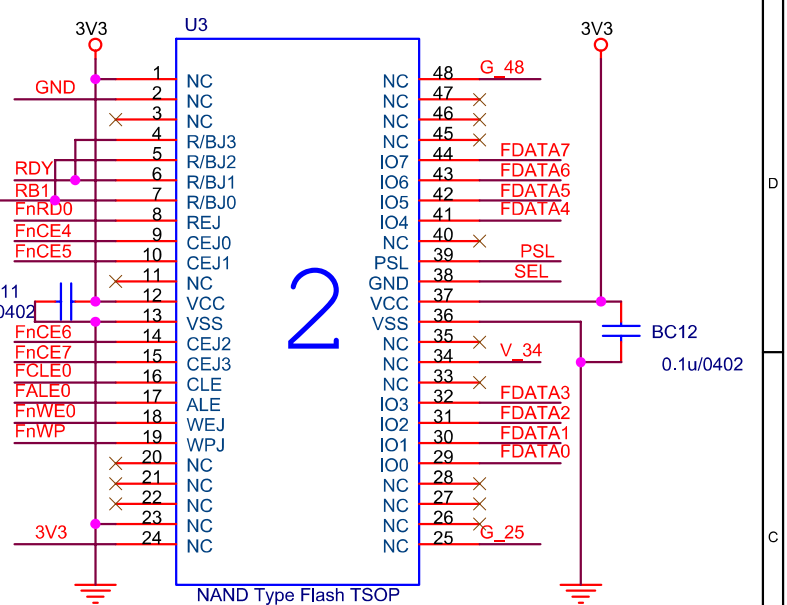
3V3
U3
3V3
GND
1 NC
2 NC
3 NC
4 R/BJ3
5 R/BJ2
6 R/BJ1
7 R/BJ0
8 REJ
9 CEJ0
10 CEJ1
11 NC
12 VCC
13 VSS
14 CEJ2
15 CEJ3
16 CLE
17 ALE
18 WEJ
19 WPJ
20 NC
21 NC
22 NC
23 NC
24 NC
RDY
RB1
FnRD0
FnCE4
FnCE5
11
0402
FnCE6
FnCE7
FCLE0
FALE0
FnWE0
FnWP
3V3
2
NC 48
NC 47
NC 46
NC 45
IO7 44
IO6 43
IO5 42
IO4 41
NC 40
PSL 39
GND 38
VCC 37
VSS 36
NC 35
NC 34
NC 33
IO3 32
IO2 31
IO1 30
IO0 29
NC 28
NC 27
NC 26
NC 25
G_48
FDATA7
FDATA6
FDATA5
FDATA4
PSL
SEL
V_34
FDATA3
FDATA2
FDATA1
FDATA0
G_25
BC12
0.1u/0402
D
C
NAND Type Flash TSOP